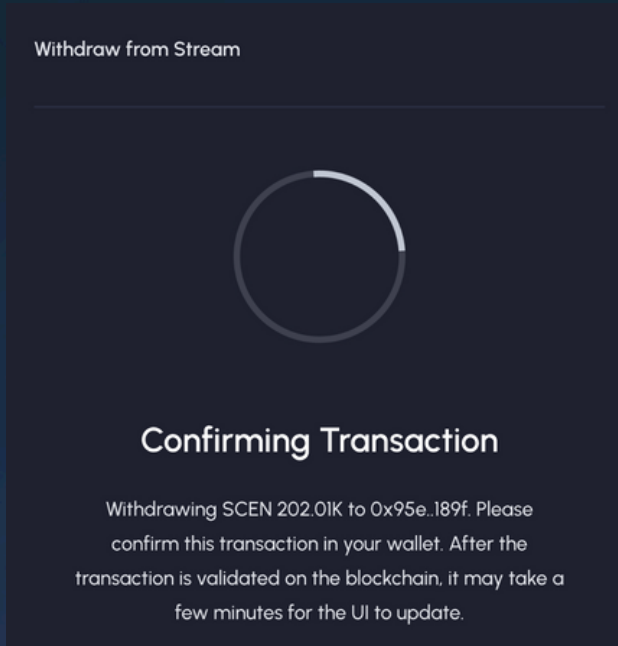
Withdraw from Stream

Confirming Transaction

Withdrawing SCEN 202.01K to 0x95e..189f. Please confirm this transaction in your wallet. After the transaction is validated on the blockchain, it may take a few minutes for the UI to update.